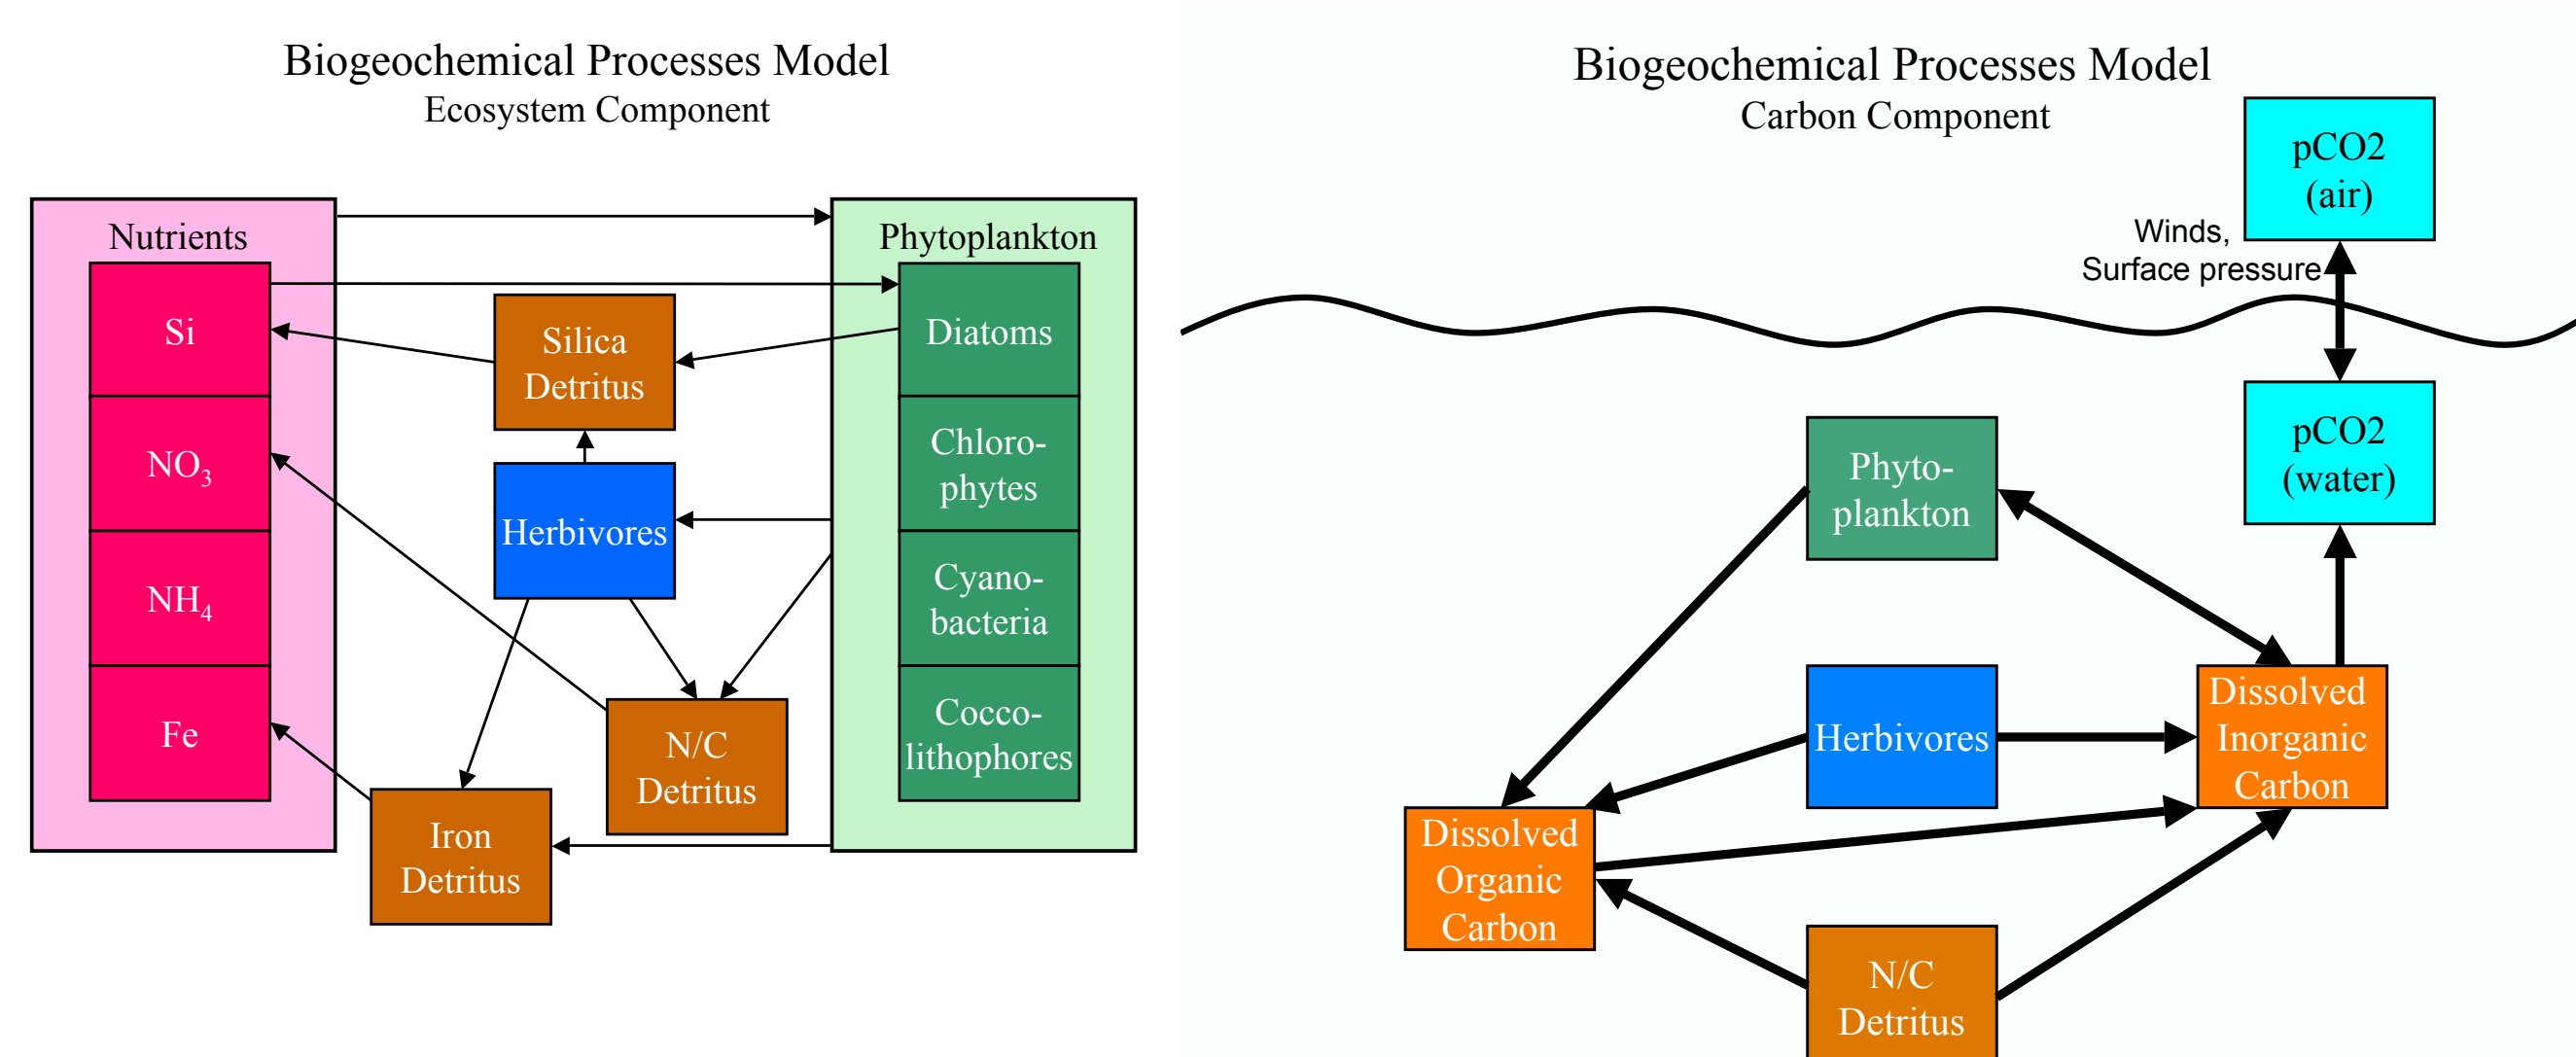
Biogeochemical Processes Model
Ecosystem Component

Nutrients

Si

$NO_3$

$NH_4$

Fe

Silica Detritus

Herbivores

Iron Detritus

N/C Detritus

Phytoplankton

Diatoms

Chlorophytes

Cyanobacteria

Coccolithophores

Biogeochemical Processes Model
Carbon Component

pCO2 (air)

Winds, Surface pressure

pCO2 (water)

Phytoplankton

Herbivores

Dissolved Inorganic Carbon

Dissolved Organic Carbon

N/C Detritus